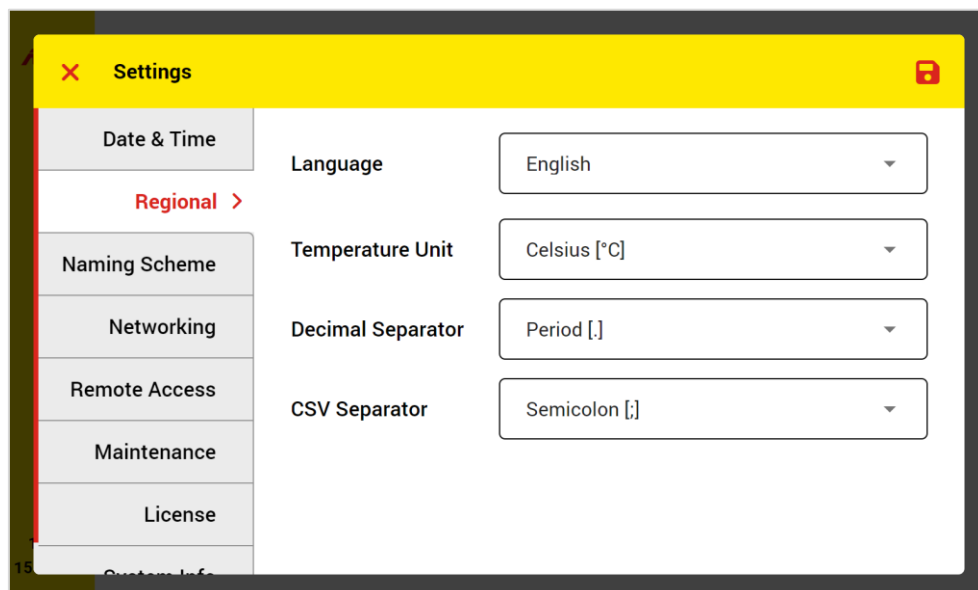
Settings

Date & Time

Regional

Naming Scheme

Networking

Remote Access

Maintenance

License

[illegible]

Language | English

Temperature Unit | Celsius [°C]

Decimal Separator | Period [.]

CSV Separator | Semicolon [;]